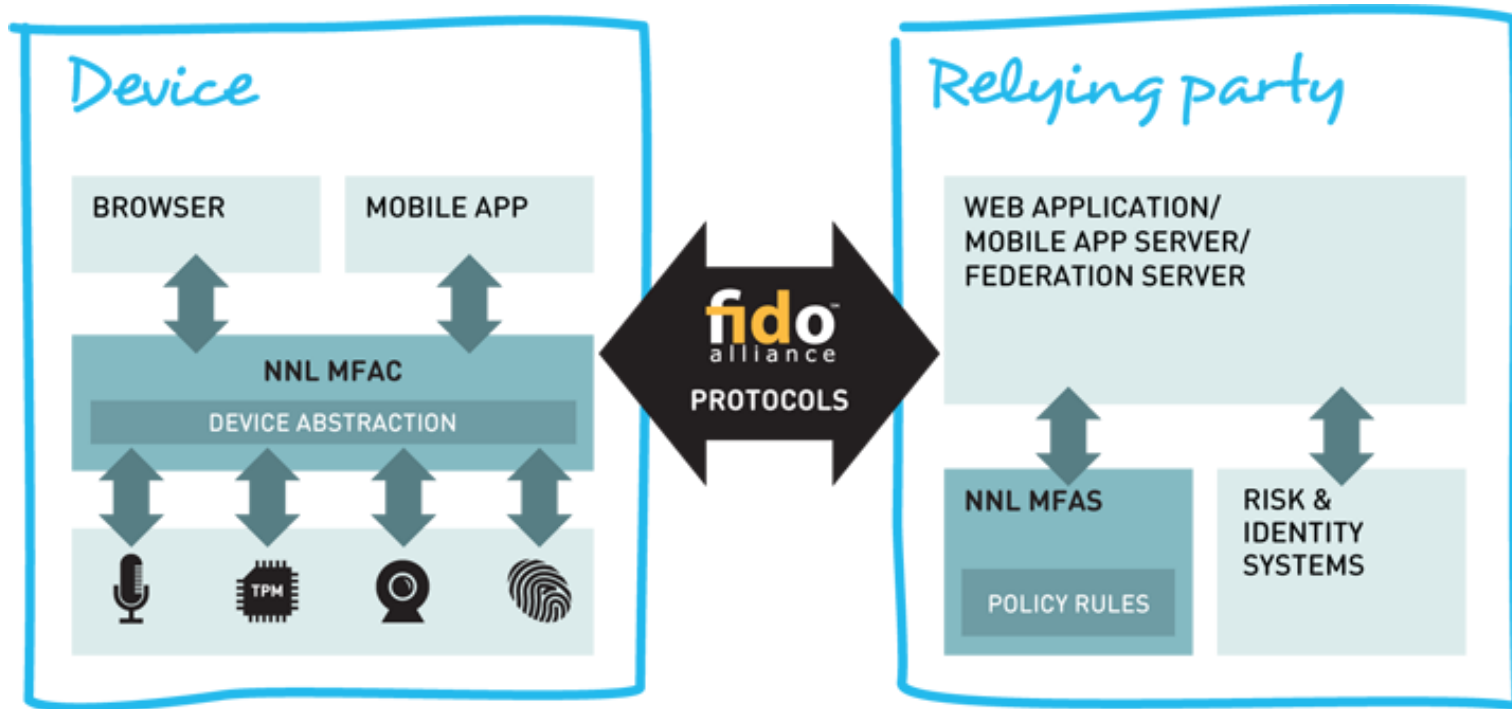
Device

BROWSER

MOBILE APP

NNL MFAC

DEVICE ABSTRACTION

TPM

fido™ alliance

PROTOCOLS

Relying party

WEB APPLICATION/ MOBILE APP SERVER/ FEDERATION SERVER

NNL MFAS

POLICY RULES

RISK & IDENTITY SYSTEMS